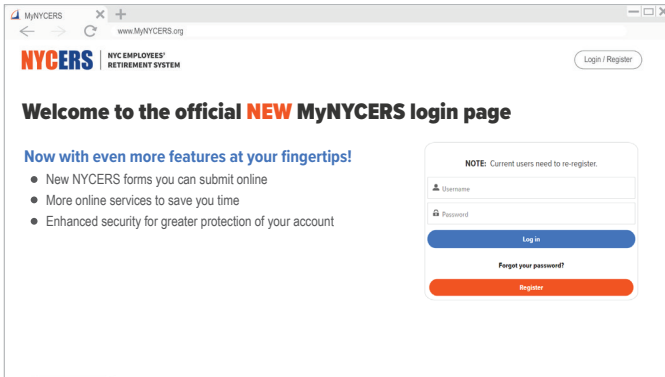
MyNYCERS
www.MyNYCERS.org
NYCERS | NYC EMPLOYEES' RETIREMENT SYSTEM
Login / Register

Welcome to the official NEW MyNYCERS login page

Now with even more features at your fingertips!
- New NYCERS forms you can submit online
- More online services to save you time
- Enhanced security for greater protection of your account

NOTE: Current users need to re-register.
Username
Password
Log in
Forgot your password?
Register